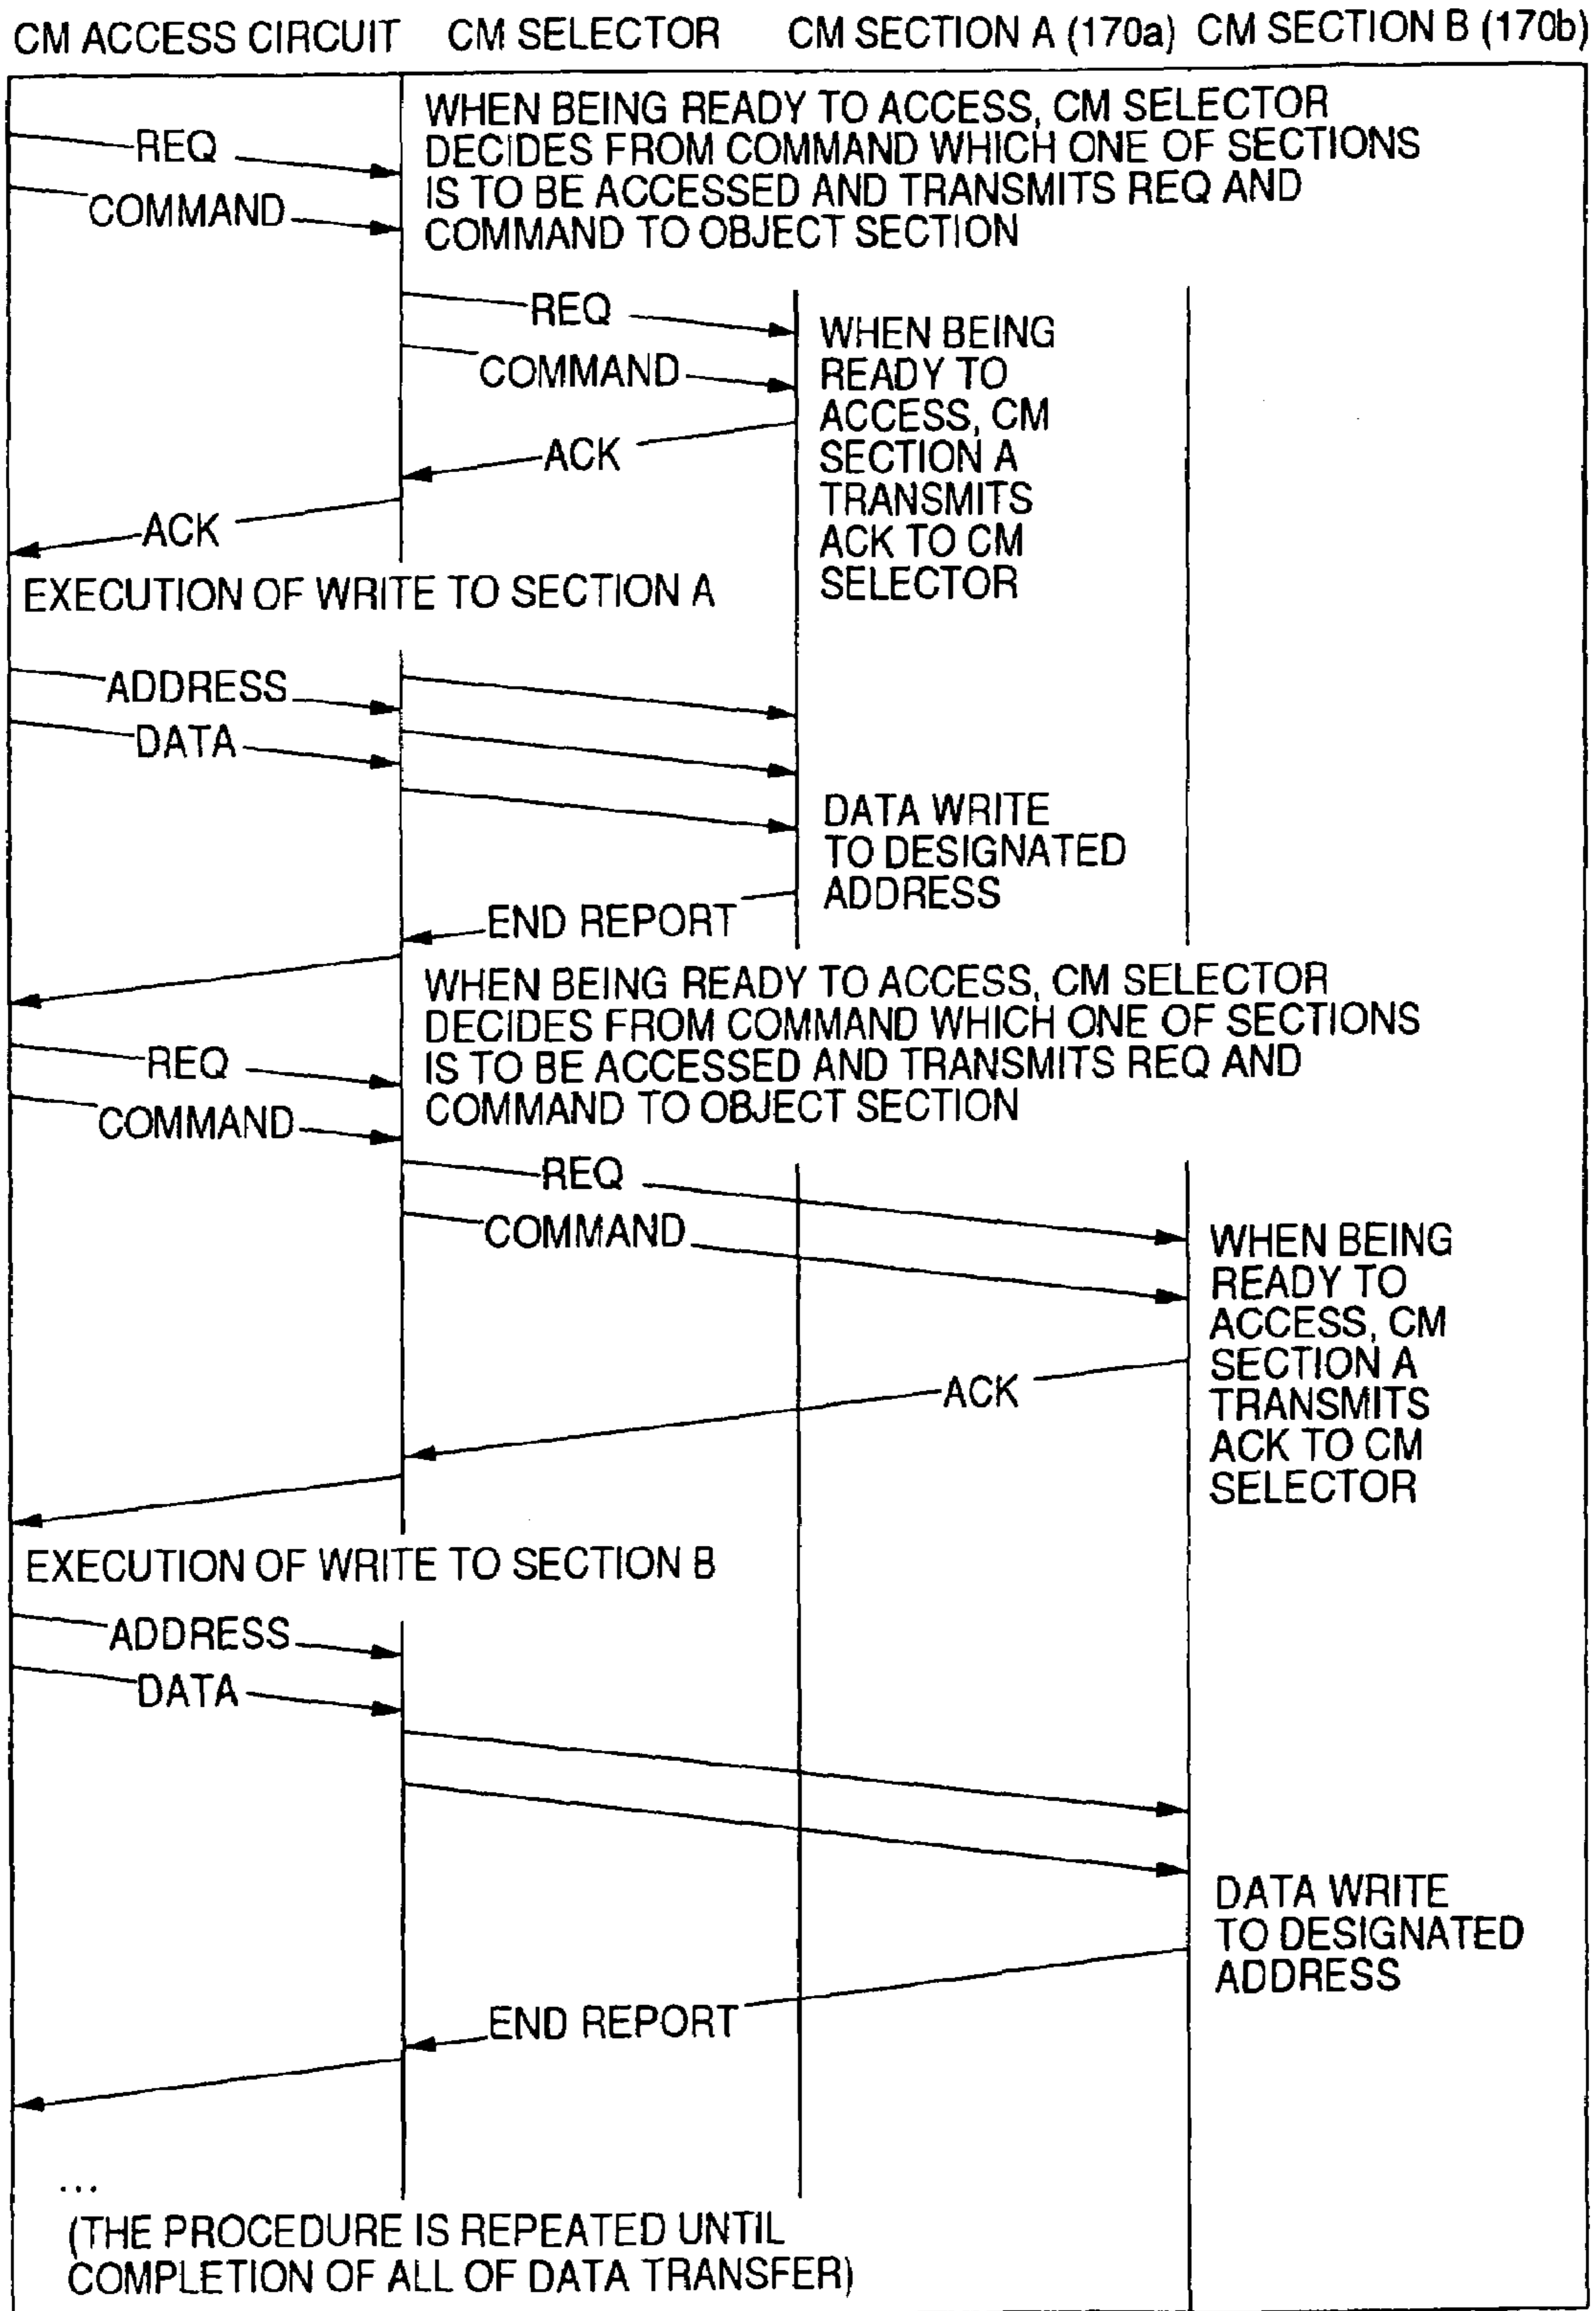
CM ACCESS CIRCUIT CM SELECTOR CM SECTION A (170a) CM SECTION B (170b)

WHEN BEING READY TO ACCESS, CM SELECTOR DECIDES FROM COMMAND WHICH ONE OF SECTIONS IS TO BE ACCESSED AND TRANSMITS REQ AND COMMAND TO OBJECT SECTION

REQ
COMMAND

REQ
COMMAND
ACK
ACK

WHEN BEING READY TO ACCESS, CM SECTION A TRANSMITS ACK TO CM SELECTOR

EXECUTION OF WRITE TO SECTION A

ADDRESS
DATA

DATA WRITE TO DESIGNATED ADDRESS

END REPORT

WHEN BEING READY TO ACCESS, CM SELECTOR DECIDES FROM COMMAND WHICH ONE OF SECTIONS IS TO BE ACCESSED AND TRANSMITS REQ AND COMMAND TO OBJECT SECTION

REQ
COMMAND

REQ
COMMAND

WHEN BEING READY TO ACCESS, CM SECTION A TRANSMITS ACK TO CM SELECTOR

ACK

EXECUTION OF WRITE TO SECTION B

ADDRESS
DATA

DATA WRITE TO DESIGNATED ADDRESS

END REPORT

...
(THE PROCEDURE IS REPEATED UNTIL COMPLETION OF ALL OF DATA TRANSFER)